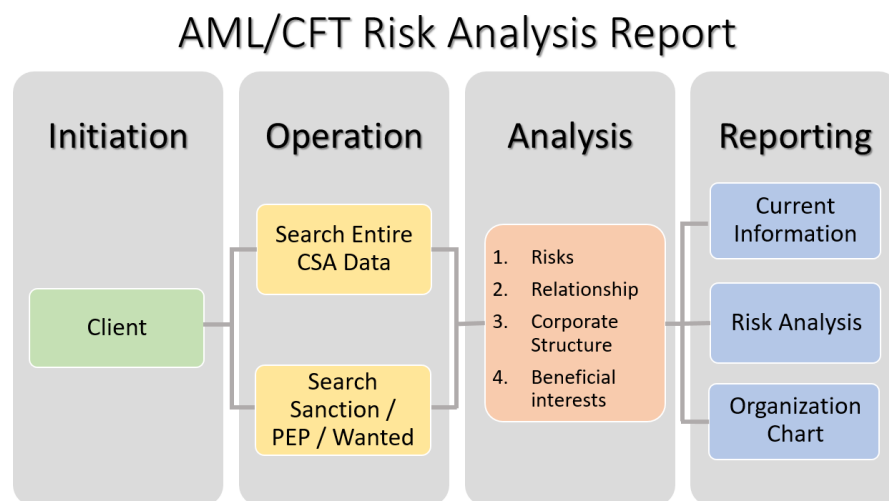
AML/CFT Risk Analysis Report

Initiation

Client

Operation

Search Entire CSA Data

Search Sanction / PEP / Wanted

Analysis

1. Risks
2. Relationship
3. Corporate Structure
4. Beneficial interests

Reporting

Current Information

Risk Analysis

Organization Chart